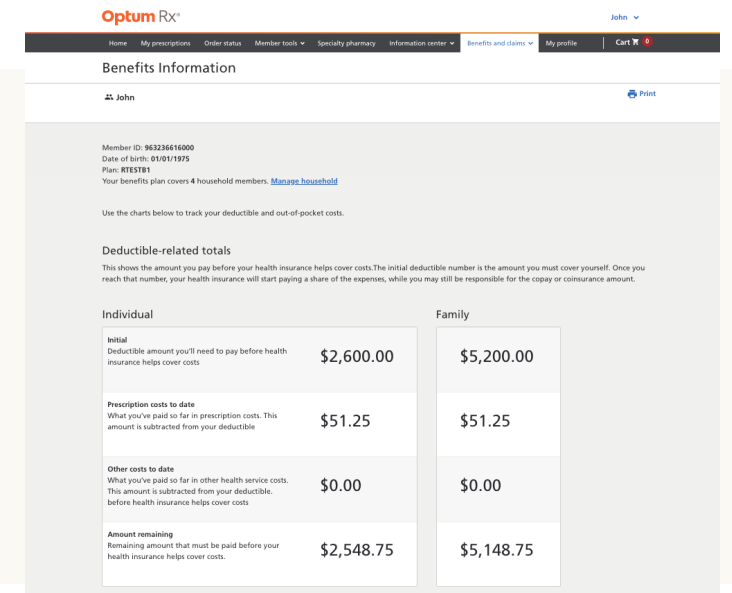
Optum Rx®

John

Home My prescriptions Order status Member tools Specialty pharmacy Information center Benefits and claims My profile Cart 0

Benefits Information

John

Print

Member ID: 963236616000
Date of birth: 01/01/1975
Plan: RTESTB1
Your benefits plan covers 4 household members. Manage household

Use the charts below to track your deductible and out-of-pocket costs.

Deductible-related totals

This shows the amount you pay before your health insurance helps cover costs.The initial deductible number is the amount you must cover yourself. Once you reach that number, your health insurance will start paying a share of the expenses, while you may still be responsible for the copay or coinsurance amount.

Individual

Family

| | Individual | Family |
|---|---|---|
| **Initial** Deductible amount you'll need to pay before health insurance helps cover costs | \$2,600.00 | \$5,200.00 |
| **Prescription costs to date** What you've paid so far in prescription costs. This amount is subtracted from your deductible | \$51.25 | \$51.25 |
| **Other costs to date** What you've paid so far in other health service costs. This amount is subtracted from your deductible. before health insurance helps cover costs | \$0.00 | \$0.00 |
| **Amount remaining** Remaining amount that must be paid before your health insurance helps cover costs. | \$2,548.75 | \$5,148.75 |